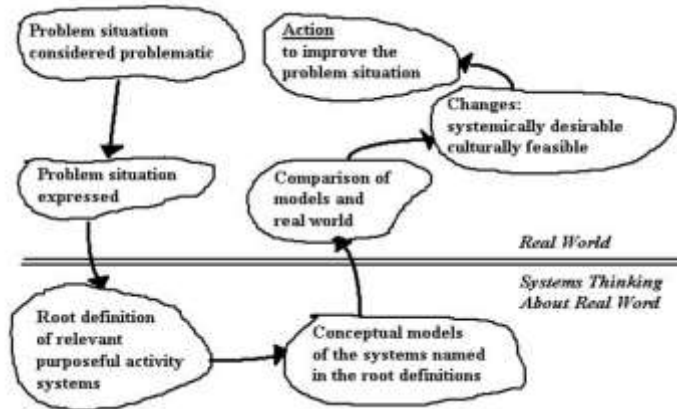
Problem situation considered problematic

Action
to improve the problem situation

Changes:
systemically desirable
culturally feasible

Problem situation expressed

Comparison of models and real world

Real World

Systems Thinking About Real Word

Root definition of relevant purposeful activity systems

Conceptual models of the systems named in the root definitions